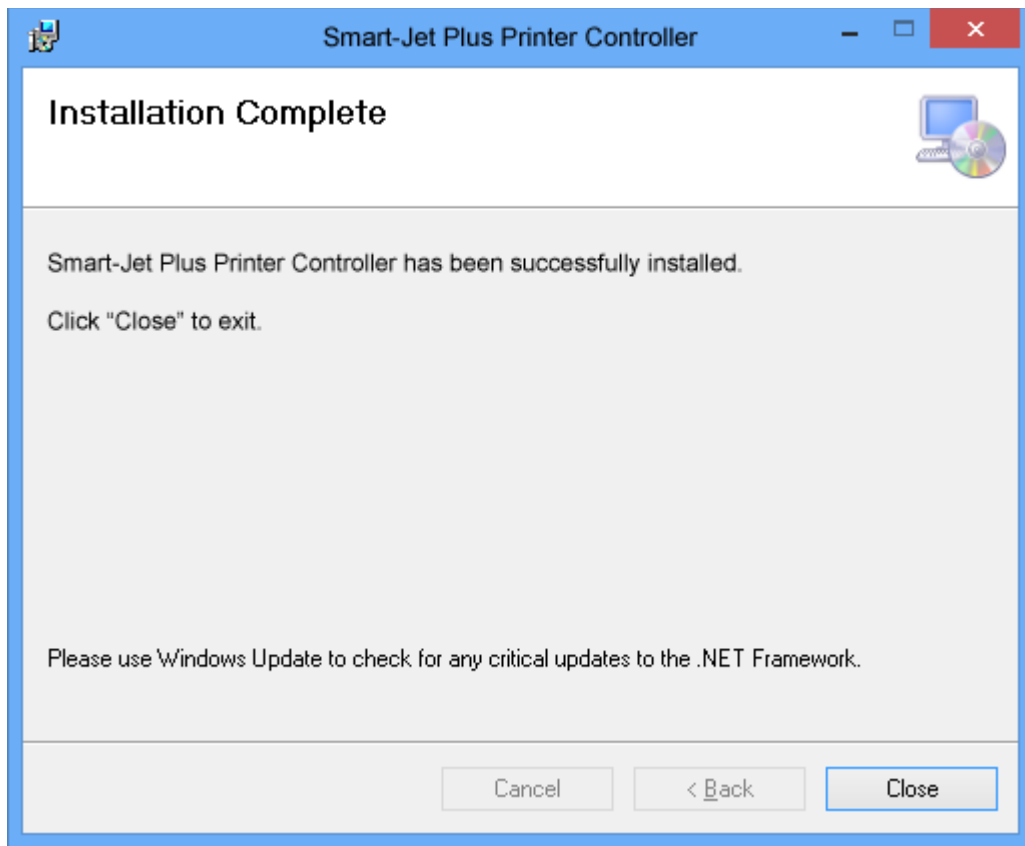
Smart-Jet Plus Printer Controller

Installation Complete

Smart-Jet Plus Printer Controller has been successfully installed.

Click “Close” to exit.

Please use Windows Update to check for any critical updates to the .NET Framework.

Cancel

< Back

Close